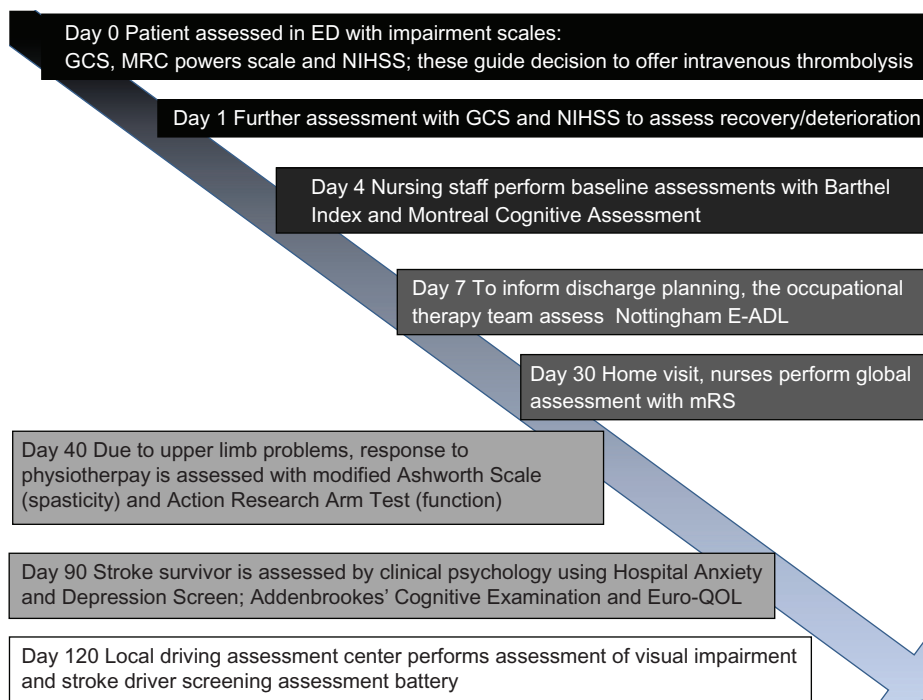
Day 0 Patient assessed in ED with impairment scales:
GCS, MRC powers scale and NIHSS; these guide decision to offer intravenous thrombolysis

Day 1 Further assessment with GCS and NIHSS to assess recovery/deterioration

Day 4 Nursing staff perform baseline assessments with Barthel Index and Montreal Cognitive Assessment

Day 7 To inform discharge planning, the occupational therapy team assess Nottingham E-ADL

Day 30 Home visit, nurses perform global assessment with mRS

Day 40 Due to upper limb problems, response to physiotherpay is assessed with modified Ashworth Scale (spasticity) and Action Research Arm Test (function)

Day 90 Stroke survivor is assessed by clinical psychology using Hospital Anxiety and Depression Screen; Addenbrookes' Cognitive Examination and Euro-QOL

Day 120 Local driving assessment center performs assessment of visual impairment and stroke driver screening assessment battery